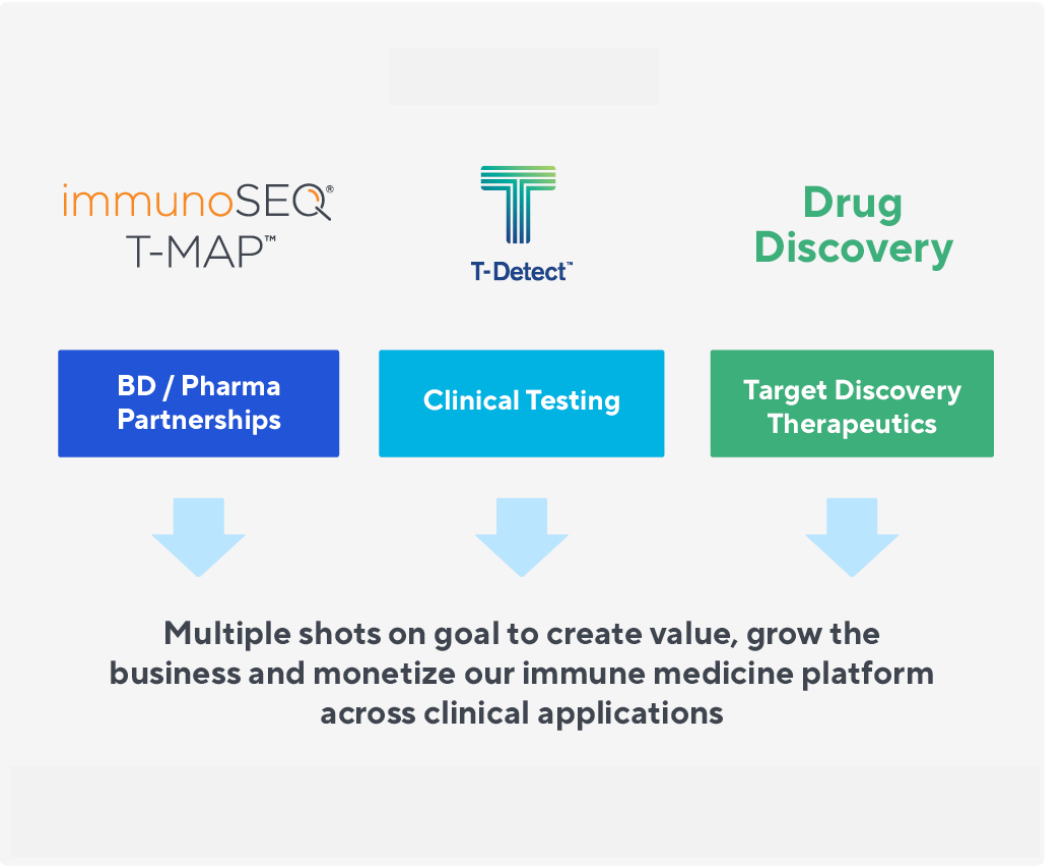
immunoSEQ®
T-MAP™

T-Detect™

Drug Discovery

BD / Pharma Partnerships

Clinical Testing

Target Discovery Therapeutics

Multiple shots on goal to create value, grow the business and monetize our immune medicine platform across clinical applications